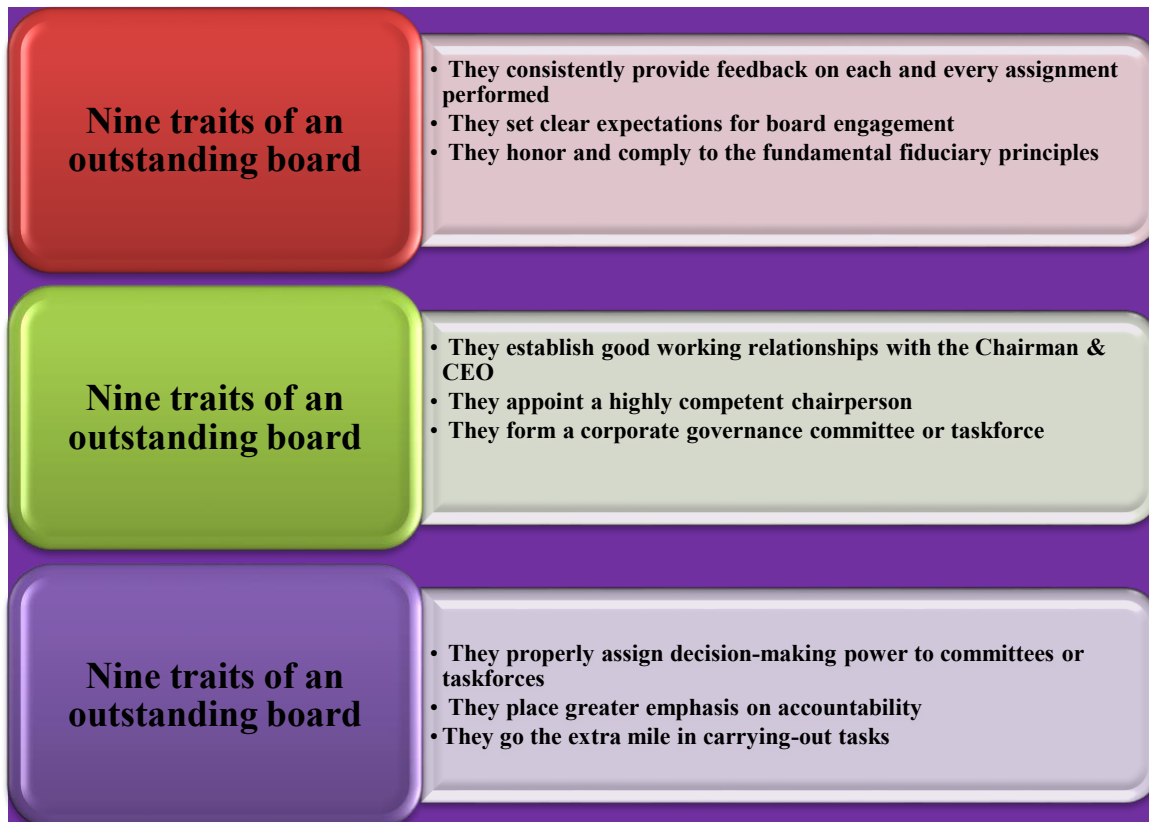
Nine traits of an outstanding board

• They consistently provide feedback on each and every assignment performed
• They set clear expectations for board engagement
• They honor and comply to the fundamental fiduciary principles

Nine traits of an outstanding board

• They establish good working relationships with the Chairman & CEO
• They appoint a highly competent chairperson
• They form a corporate governance committee or taskforce

Nine traits of an outstanding board

• They properly assign decision-making power to committees or taskforces
• They place greater emphasis on accountability
• They go the extra mile in carrying-out tasks